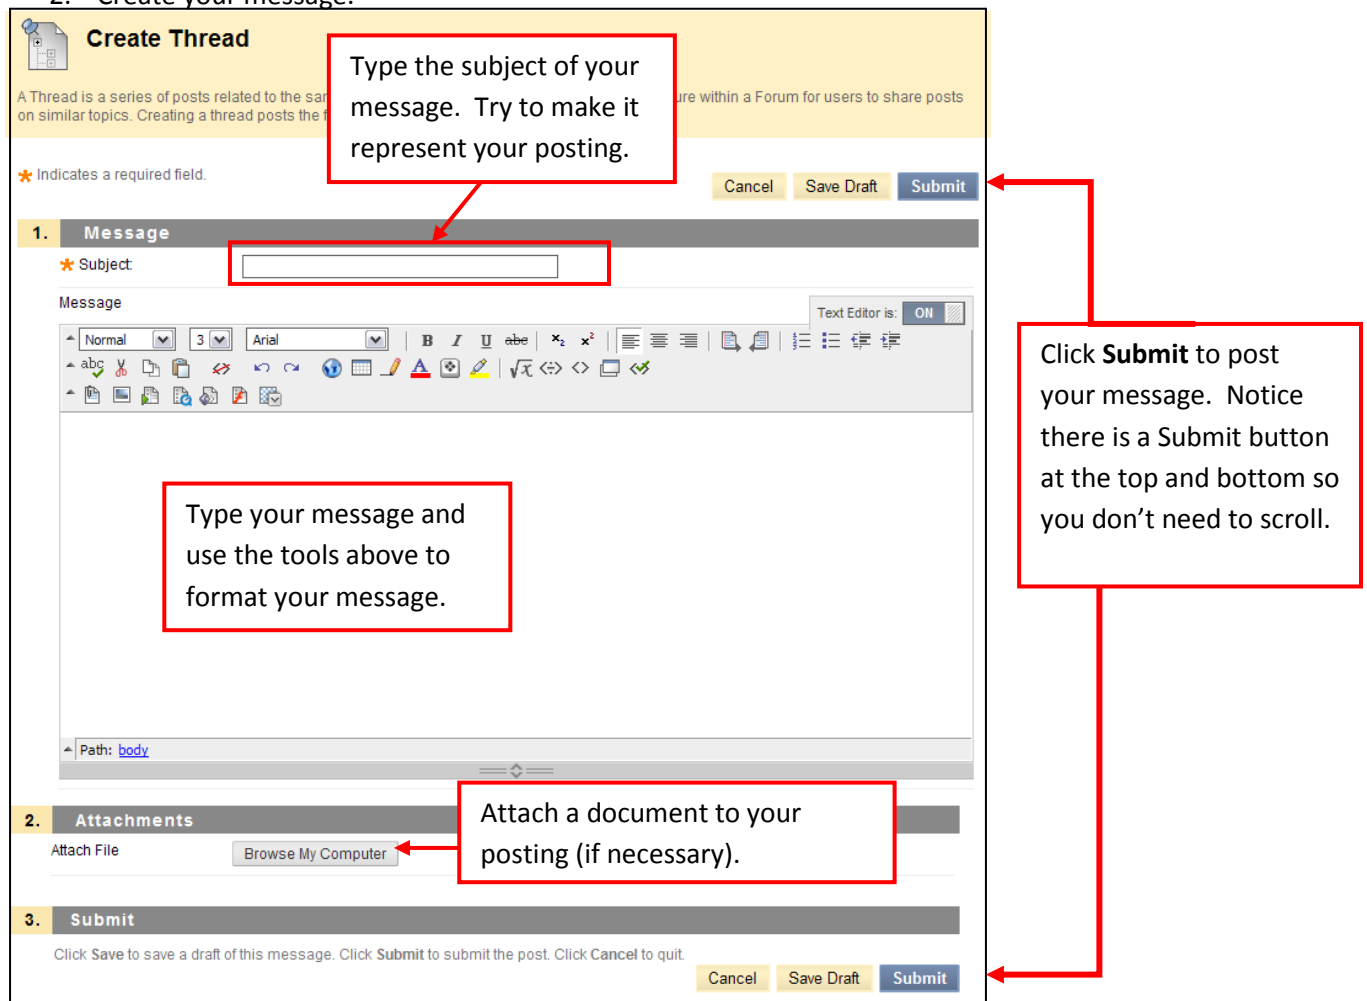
2. Create your message.

Create Thread

A Thread is a series of posts related to the sar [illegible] ure within a Forum for users to share posts on similar topics. Creating a thread posts the f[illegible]

Type the subject of your message. Try to make it represent your posting.

✱ Indicates a required field.

Cancel Save Draft Submit

1. Message

✱ Subject

Message

Text Editor is: ON

Normal 3 Arial

Type your message and use the tools above to format your message.

Path: body

Click **Submit** to post your message. Notice there is a Submit button at the top and bottom so you don't need to scroll.

2. Attachments

Attach File

Browse My Computer

Attach a document to your posting (if necessary).

3. Submit

Click **Save** to save a draft of this message. Click **Submit** to submit the post. Click **Cancel** to quit.

Cancel Save Draft Submit